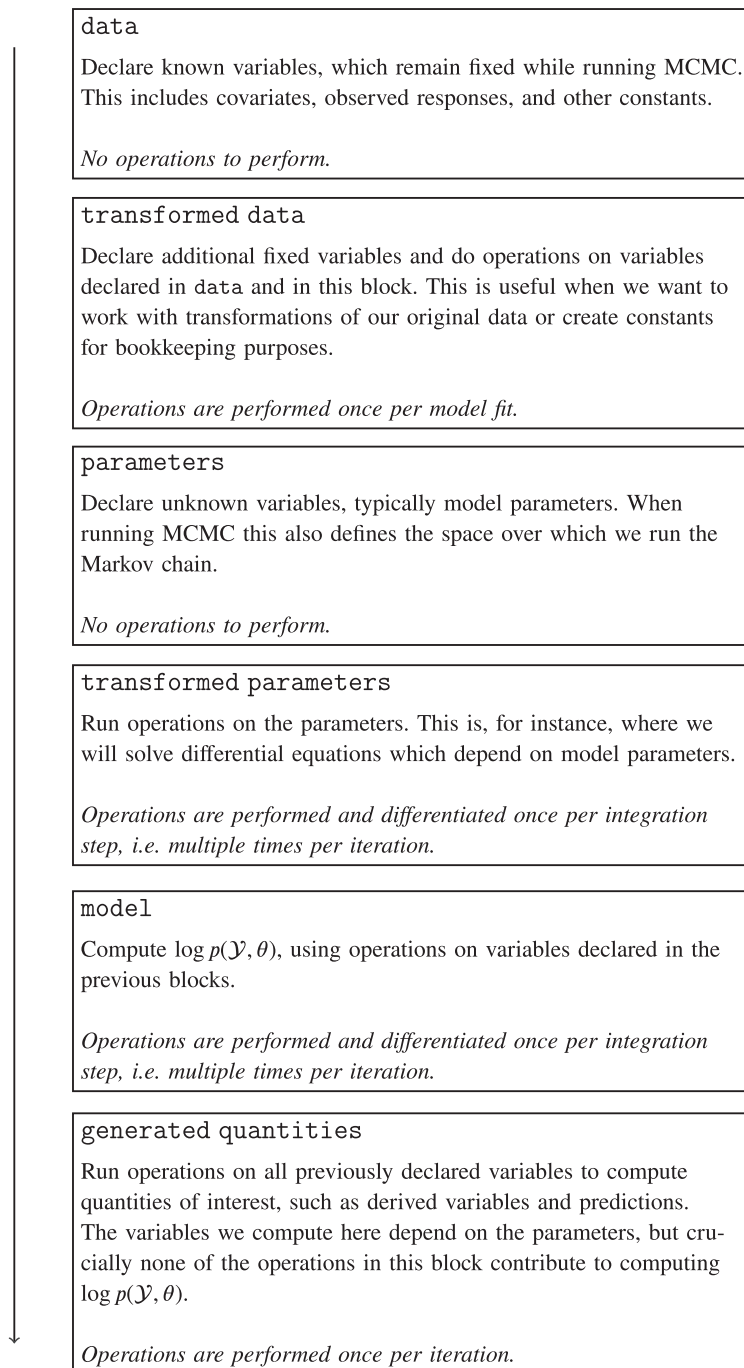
data

Declare known variables, which remain fixed while running MCMC. This includes covariates, observed responses, and other constants.

*No operations to perform.*

transformed data

Declare additional fixed variables and do operations on variables declared in data and in this block. This is useful when we want to work with transformations of our original data or create constants for bookkeeping purposes.

*Operations are performed once per model fit.*

parameters

Declare unknown variables, typically model parameters. When running MCMC this also defines the space over which we run the Markov chain.

*No operations to perform.*

transformed parameters

Run operations on the parameters. This is, for instance, where we will solve differential equations which depend on model parameters.

*Operations are performed and differentiated once per integration step, i.e. multiple times per iteration.*

model

Compute $\log p(\mathcal{Y}, \theta)$, using operations on variables declared in the previous blocks.

*Operations are performed and differentiated once per integration step, i.e. multiple times per iteration.*

generated quantities

Run operations on all previously declared variables to compute quantities of interest, such as derived variables and predictions. The variables we compute here depend on the parameters, but crucially none of the operations in this block contribute to computing $\log p(\mathcal{Y}, \theta)$.

*Operations are performed once per iteration.*